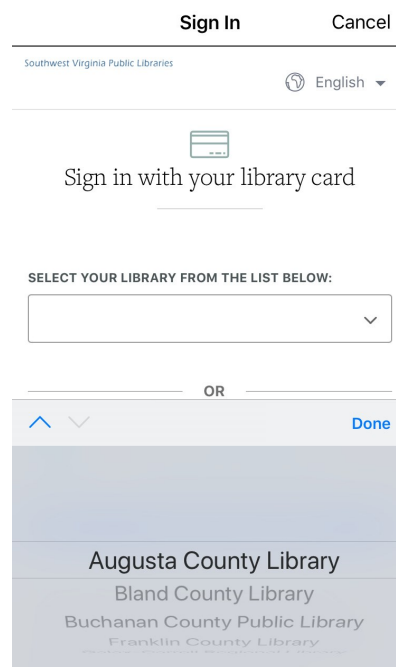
Sign In Cancel

Southwest Virginia Public Libraries

English

Sign in with your library card

SELECT YOUR LIBRARY FROM THE LIST BELOW:

OR

Done

Augusta County Library
Bland County Library
Buchanan County Public Library
Franklin County Library
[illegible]